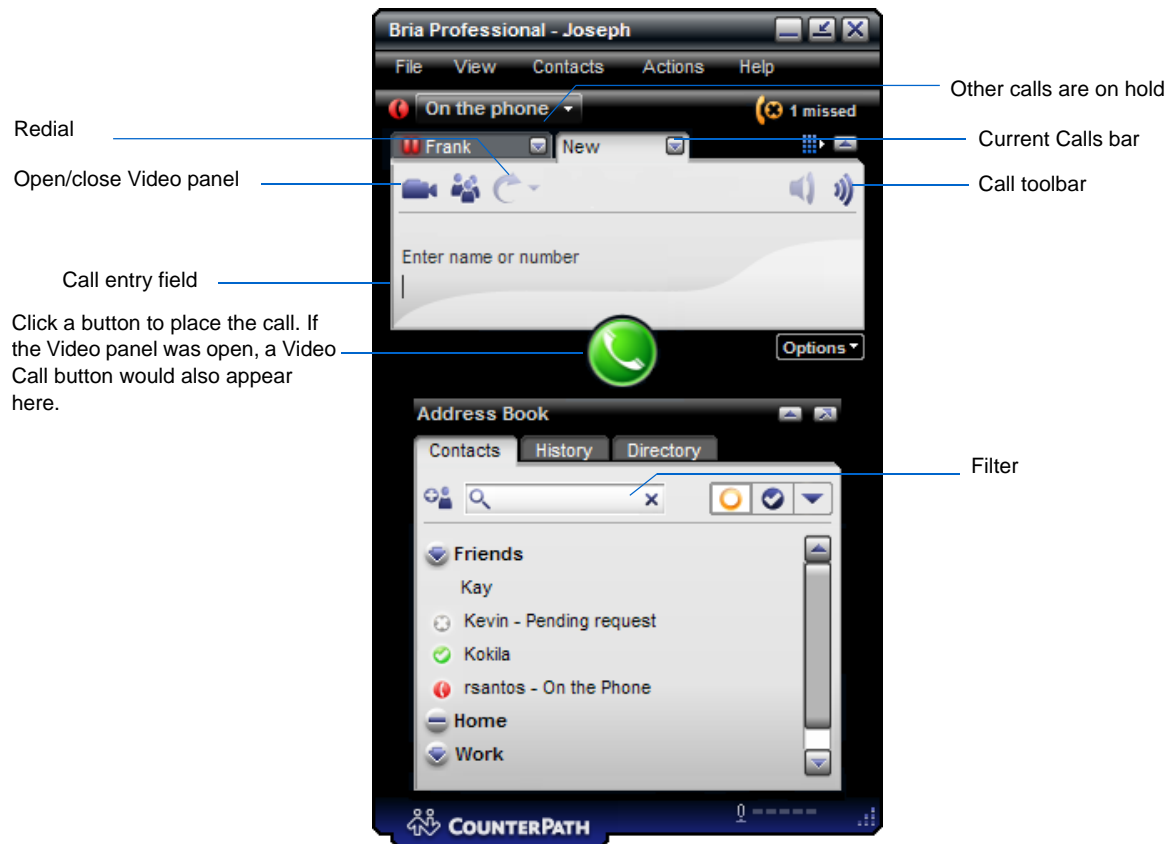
Bria Professional - Joseph

File View Contacts Actions Help

On the phone

1 missed

Other calls are on hold

Redial

Frank New

Current Calls bar

Open/close Video panel

Call toolbar

Enter name or number

Call entry field

Click a button to place the call. If the Video panel was open, a Video Call button would also appear here.

Options

Address Book

Contacts History Directory

Filter

Friends

Kay

Kevin - Pending request

Kokila

rsantos - On the Phone

Home

Work

COUNTERPATH

0